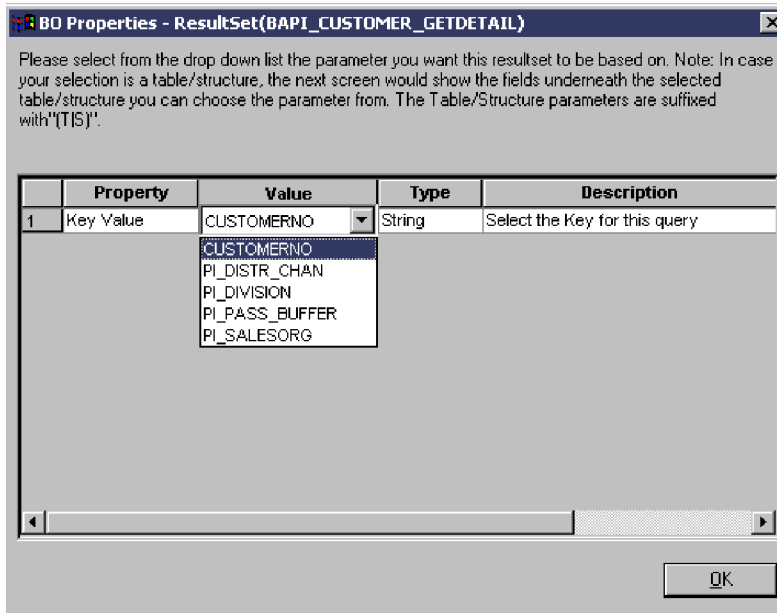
BO Properties - ResultSet(BAPI_CUSTOMER_GETDETAIL)

Please select from the drop down list the parameter you want this resultset to be based on. Note: In case your selection is a table/structure, the next screen would show the fields underneath the selected table/structure you can choose the parameter from. The Table/Structure parameters are suffixed with"(T|S)".

| | Property | Value | Type | Description |
|---|---|---|---|---|
| 1 | Key Value | CUSTOMERNO | String | Select the Key for this query |

CUSTOMERNO
PI_DISTR_CHAN
PI_DIVISION
PI_PASS_BUFFER
PI_SALESORG

OK